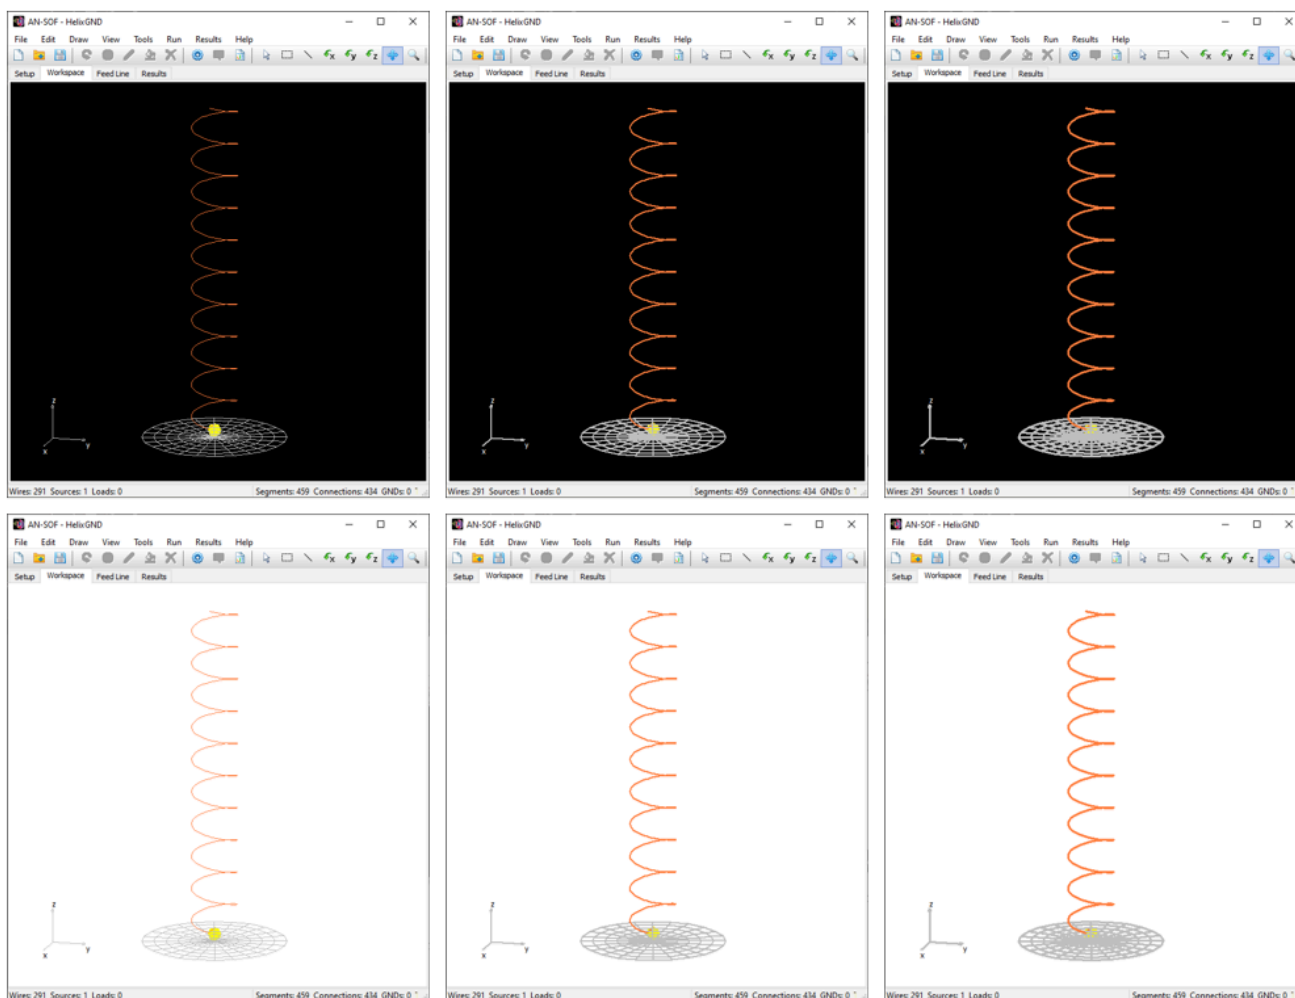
AN-SOF - HelixGND
File Edit Draw View Tools Run Results Help
Setup Workspace Feed Line Results
z
x y
Wires: 291 Sources: 1 Loads: 0
Segments: 459 Connections: 434 GNDs: 0

AN-SOF - HelixGND
File Edit Draw View Tools Run Results Help
Setup Workspace Feed Line Results
z
x y
Wires: 291 Sources: 1 Loads: 0
Segments: 459 Connections: 434 GNDs: 0

AN-SOF - HelixGND
File Edit Draw View Tools Run Results Help
Setup Workspace Feed Line Results
z
x y
Wires: 291 Sources: 1 Loads: 0
Segments: 459 Connections: 434 GNDs: 0

AN-SOF - HelixGND
File Edit Draw View Tools Run Results Help
Setup Workspace Feed Line Results
z
x y
Wires: 291 Sources: 1 Loads: 0
Segments: 459 Connections: 434 GNDs: 0

AN-SOF - HelixGND
File Edit Draw View Tools Run Results Help
Setup Workspace Feed Line Results
z
x y
Wires: 291 Sources: 1 Loads: 0
Segments: 459 Connections: 434 GNDs: 0

AN-SOF - HelixGND
File Edit Draw View Tools Run Results Help
Setup Workspace Feed Line Results
z
x y
Wires: 291 Sources: 1 Loads: 0
Segments: 459 Connections: 434 GNDs: 0